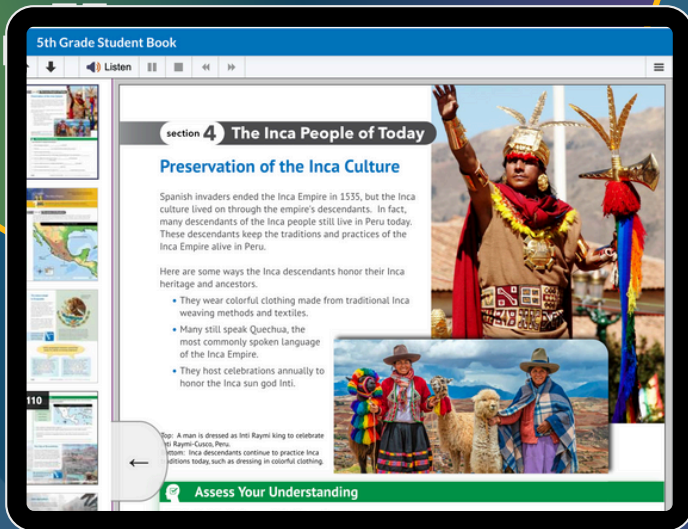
5th Grade Student Book

Listen

110

section 4 The Inca People of Today

Preservation of the Inca Culture

Spanish invaders ended the Inca Empire in 1535, but the Inca culture lived on through the empire's descendants. In fact, many descendants of the Inca people still live in Peru today. These descendants keep the traditions and practices of the Inca Empire alive in Peru.

Here are some ways the Inca descendants honor their Inca heritage and ancestors.

• They wear colorful clothing made from traditional Inca weaving methods and textiles.
• Many still speak Quechua, the most commonly spoken language of the Inca Empire.
• They host celebrations annually to honor the Inca sun god Inti.

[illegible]op: A man is dressed as Inti Raymi king to celebrate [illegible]ti Raymi-Cusco, Peru. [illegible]ottom: Inca descendants continue to practice Inca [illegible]aditions today, such as dressing in colorful clothing.

←

Assess Your Understanding